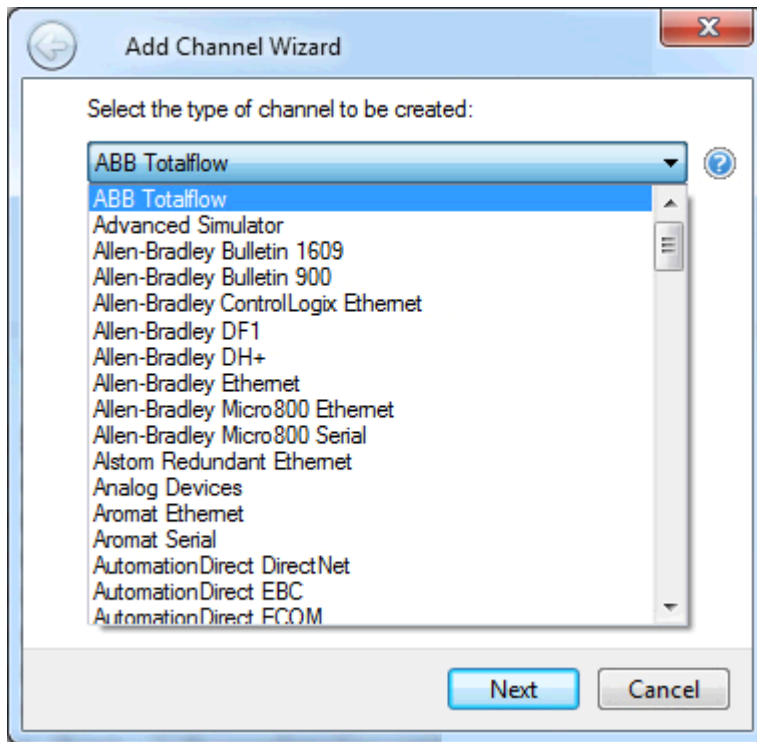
Add Channel Wizard

Select the type of channel to be created:

ABB Totalflow

ABB Totalflow
Advanced Simulator
Allen-Bradley Bulletin 1609
Allen-Bradley Bulletin 900
Allen-Bradley ControlLogix Ethernet
Allen-Bradley DF1
Allen-Bradley DH+
Allen-Bradley Ethernet
Allen-Bradley Micro800 Ethernet
Allen-Bradley Micro800 Serial
Alstom Redundant Ethernet
Analog Devices
Aromat Ethernet
Aromat Serial
AutomationDirect DirectNet
AutomationDirect EBC
AutomationDirect ECOM

Next
Cancel